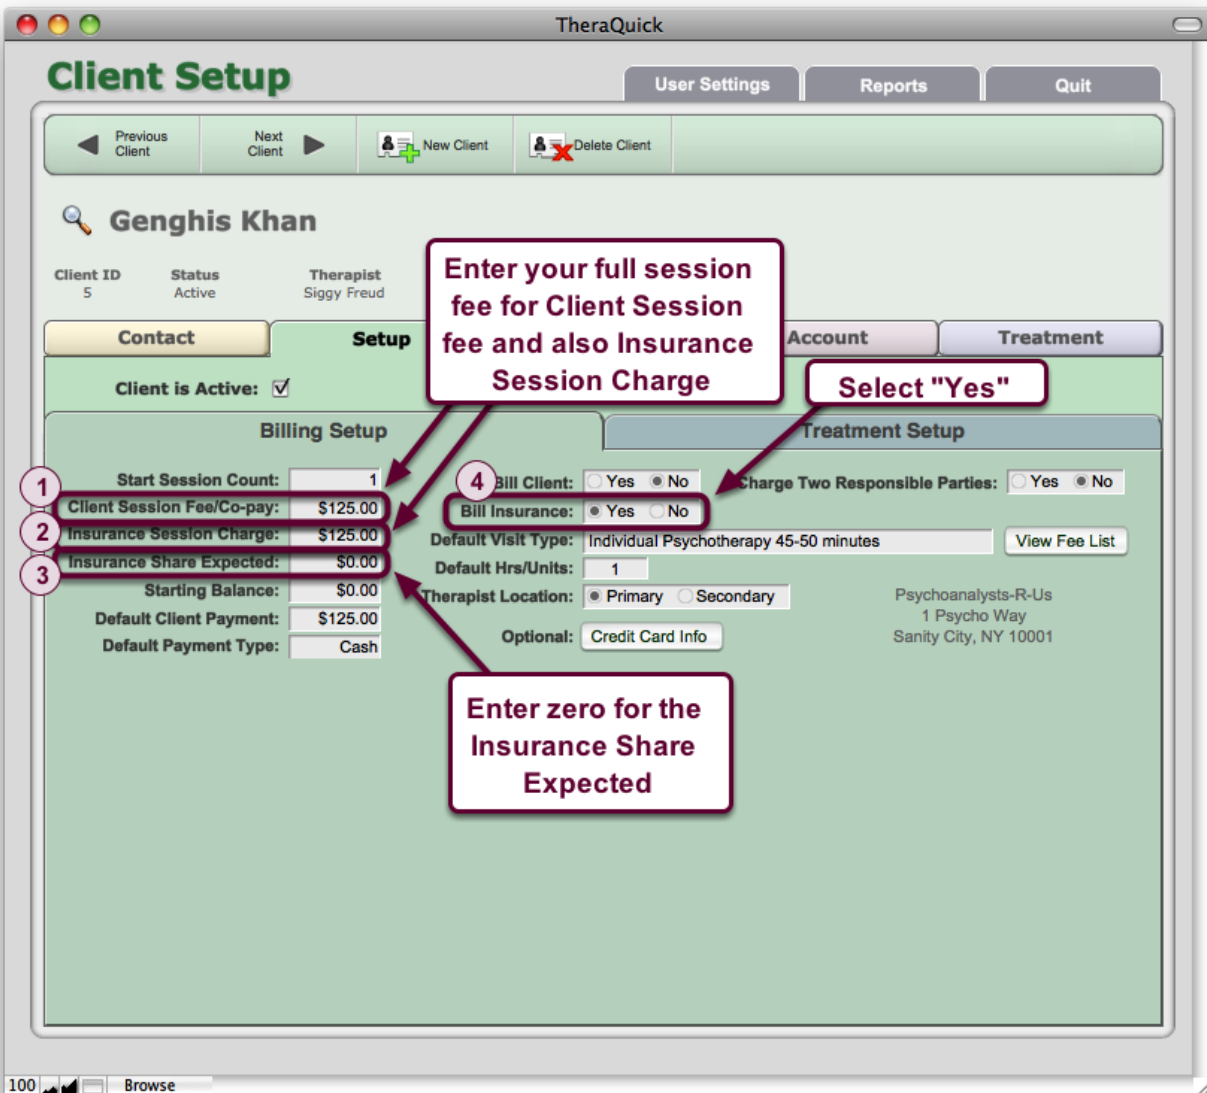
TheraQuick

Client Setup

User Settings
Reports
Quit

Previous Client
Next Client
New Client
Delete Client

Genghis Khan

Client ID
5
Status
Active
Therapist
Siggy Freud

Enter your full session fee for Client Session fee and also Insurance Session Charge

Contact
Setup
Account
Treatment

Client is Active: ☑

Select "Yes"

Billing Setup
Treatment Setup

Start Session Count: 1
1
Client Session Fee/Co-pay: $125.00
2
Insurance Session Charge: $125.00
3
Insurance Share Expected: $0.00
Starting Balance: $0.00
Default Client Payment: $125.00
Default Payment Type: Cash

4
Bill Client: Yes No
Charge Two Responsible Parties: Yes No
Bill Insurance: Yes No
Default Visit Type: Individual Psychotherapy 45-50 minutes
View Fee List
Default Hrs/Units: 1
Therapist Location: Primary Secondary
Optional: Credit Card Info

Psychoanalysts-R-Us
1 Psycho Way
Sanity City, NY 10001

Enter zero for the Insurance Share Expected

100
Browse